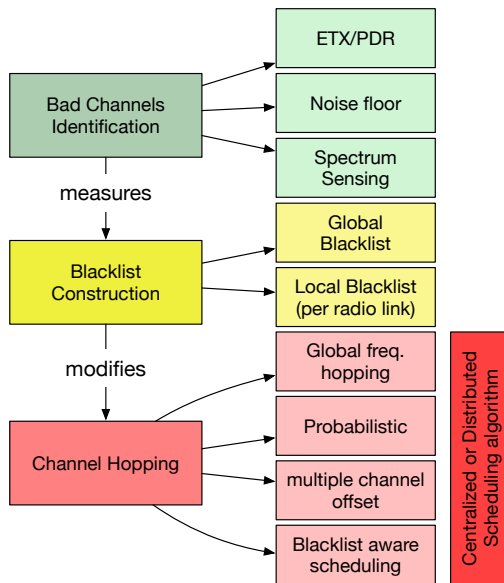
Bad Channels Identification

ETX/PDR

Noise floor

Spectrum Sensing

measures

Blacklist Construction

Global Blacklist

Local Blacklist (per radio link)

modifies

Channel Hopping

Global freq. hopping

Probabilistic

multiple channel offset

Blacklist aware scheduling

Centralized or Distributed Scheduling algorithm